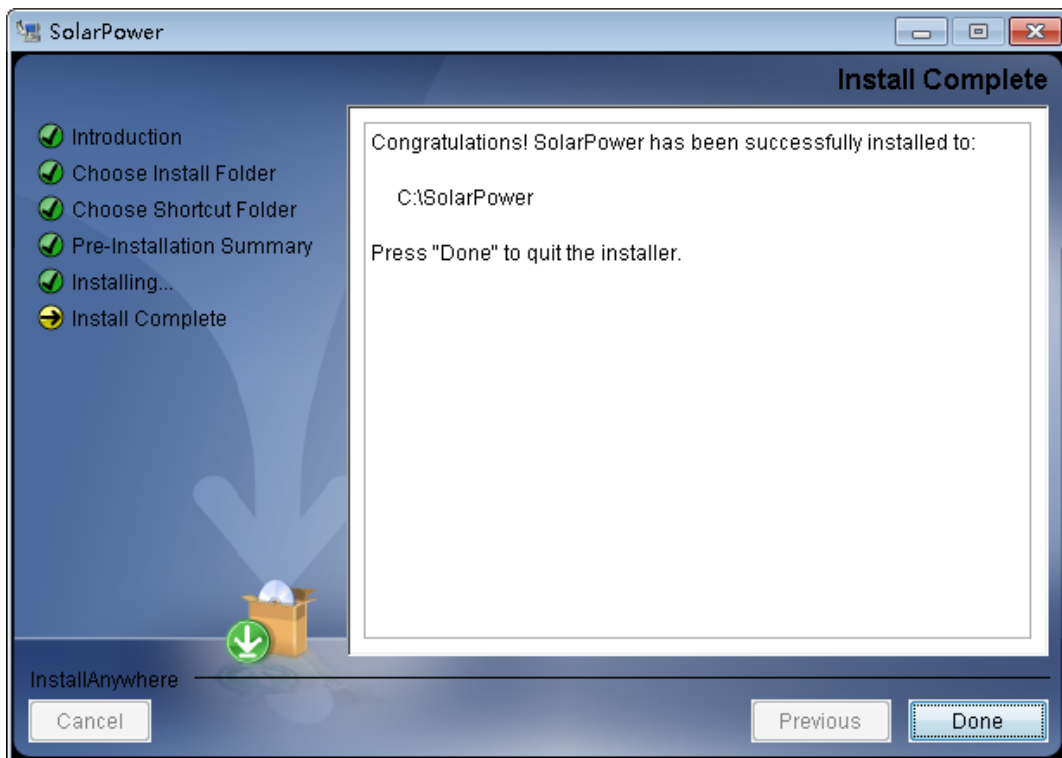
SolarPower

Install Complete

Introduction
Choose Install Folder
Choose Shortcut Folder
Pre-Installation Summary
Installing...
Install Complete

Congratulations! SolarPower has been successfully installed to:

C:\SolarPower

Press "Done" to quit the installer.

InstallAnywhere

Cancel

Previous

Done